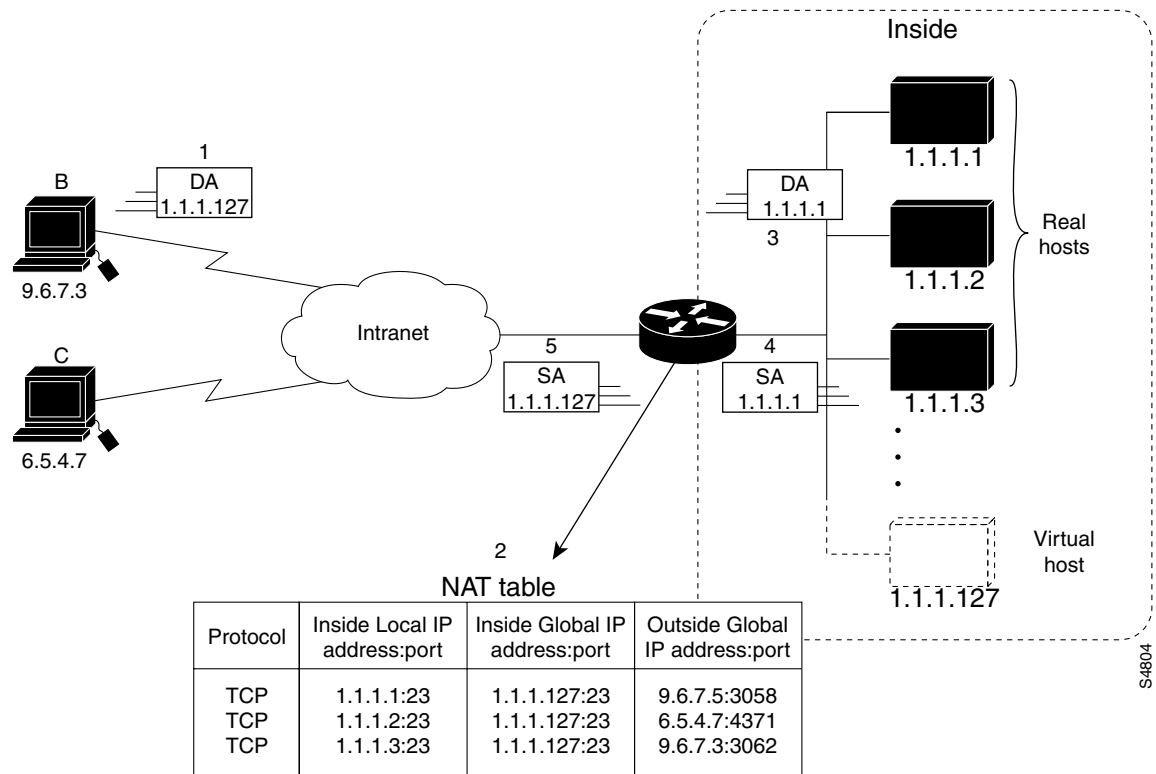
Inside

1
DA
1.1.1.127

B

9.6.7.3

C

6.5.4.7

Intranet

5
SA
1.1.1.127

DA
1.1.1.1
3

4
SA
1.1.1.1

1.1.1.1

1.1.1.2

1.1.1.3

Real hosts

Virtual host

1.1.1.127

2

NAT table

| Protocol | Inside Local IP address:port | Inside Global IP address:port | Outside Global IP address:port |
|---|---|---|---|
| TCP | 1.1.1.1:23 | 1.1.1.127:23 | 9.6.7.5:3058 |
| TCP | 1.1.1.2:23 | 1.1.1.127:23 | 6.5.4.7:4371 |
| TCP | 1.1.1.3:23 | 1.1.1.127:23 | 9.6.7.3:3062 |

S4804